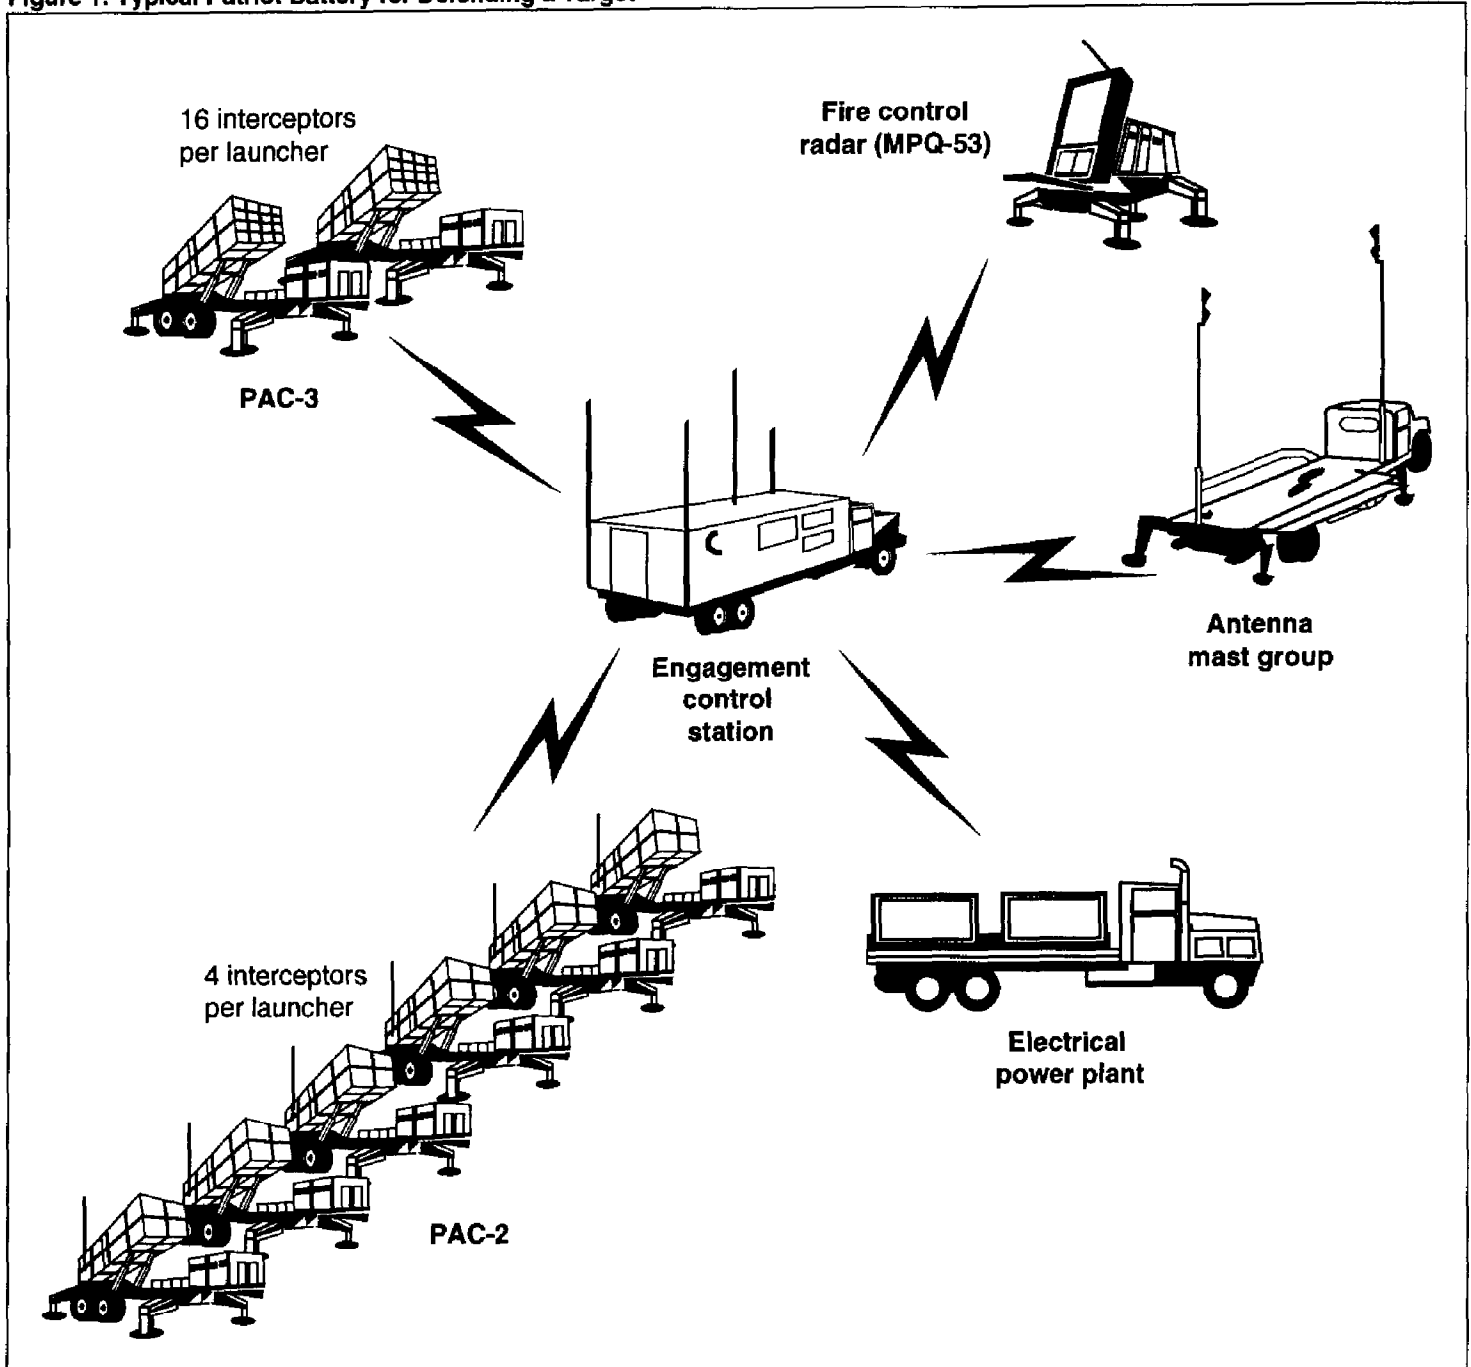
Figure 1: Typical Patriot Battery for Defending a Target

16 interceptors per launcher

PAC-3

Fire control radar (MPQ-53)

Engagement control station

Antenna mast group

4 interceptors per launcher

Electrical power plant

PAC-2